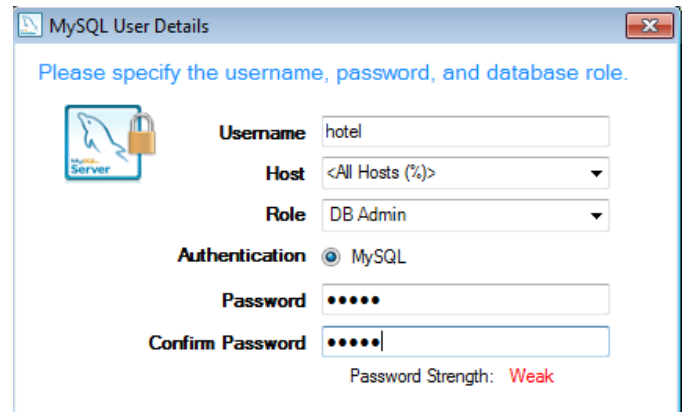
MySQL User Details

Please specify the username, password, and database role.

MySQL Server

Username hotel

Host <All Hosts (%)>

Role DB Admin

Authentication MySQL

Password •••••

Confirm Password •••••

Password Strength: Weak